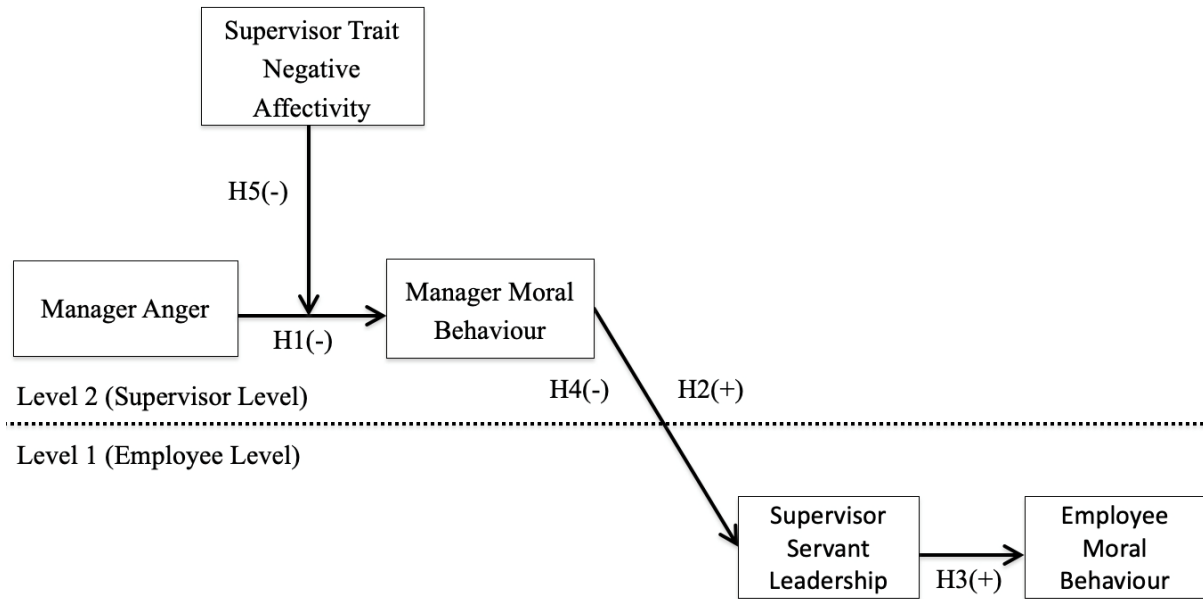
Supervisor Trait Negative Affectivity

H5(-)

Manager Anger

H1(-)

Manager Moral Behaviour

Level 2 (Supervisor Level)

H4(-)

H2(+)

Level 1 (Employee Level)

Supervisor Servant Leadership

H3(+)

Employee Moral Behaviour